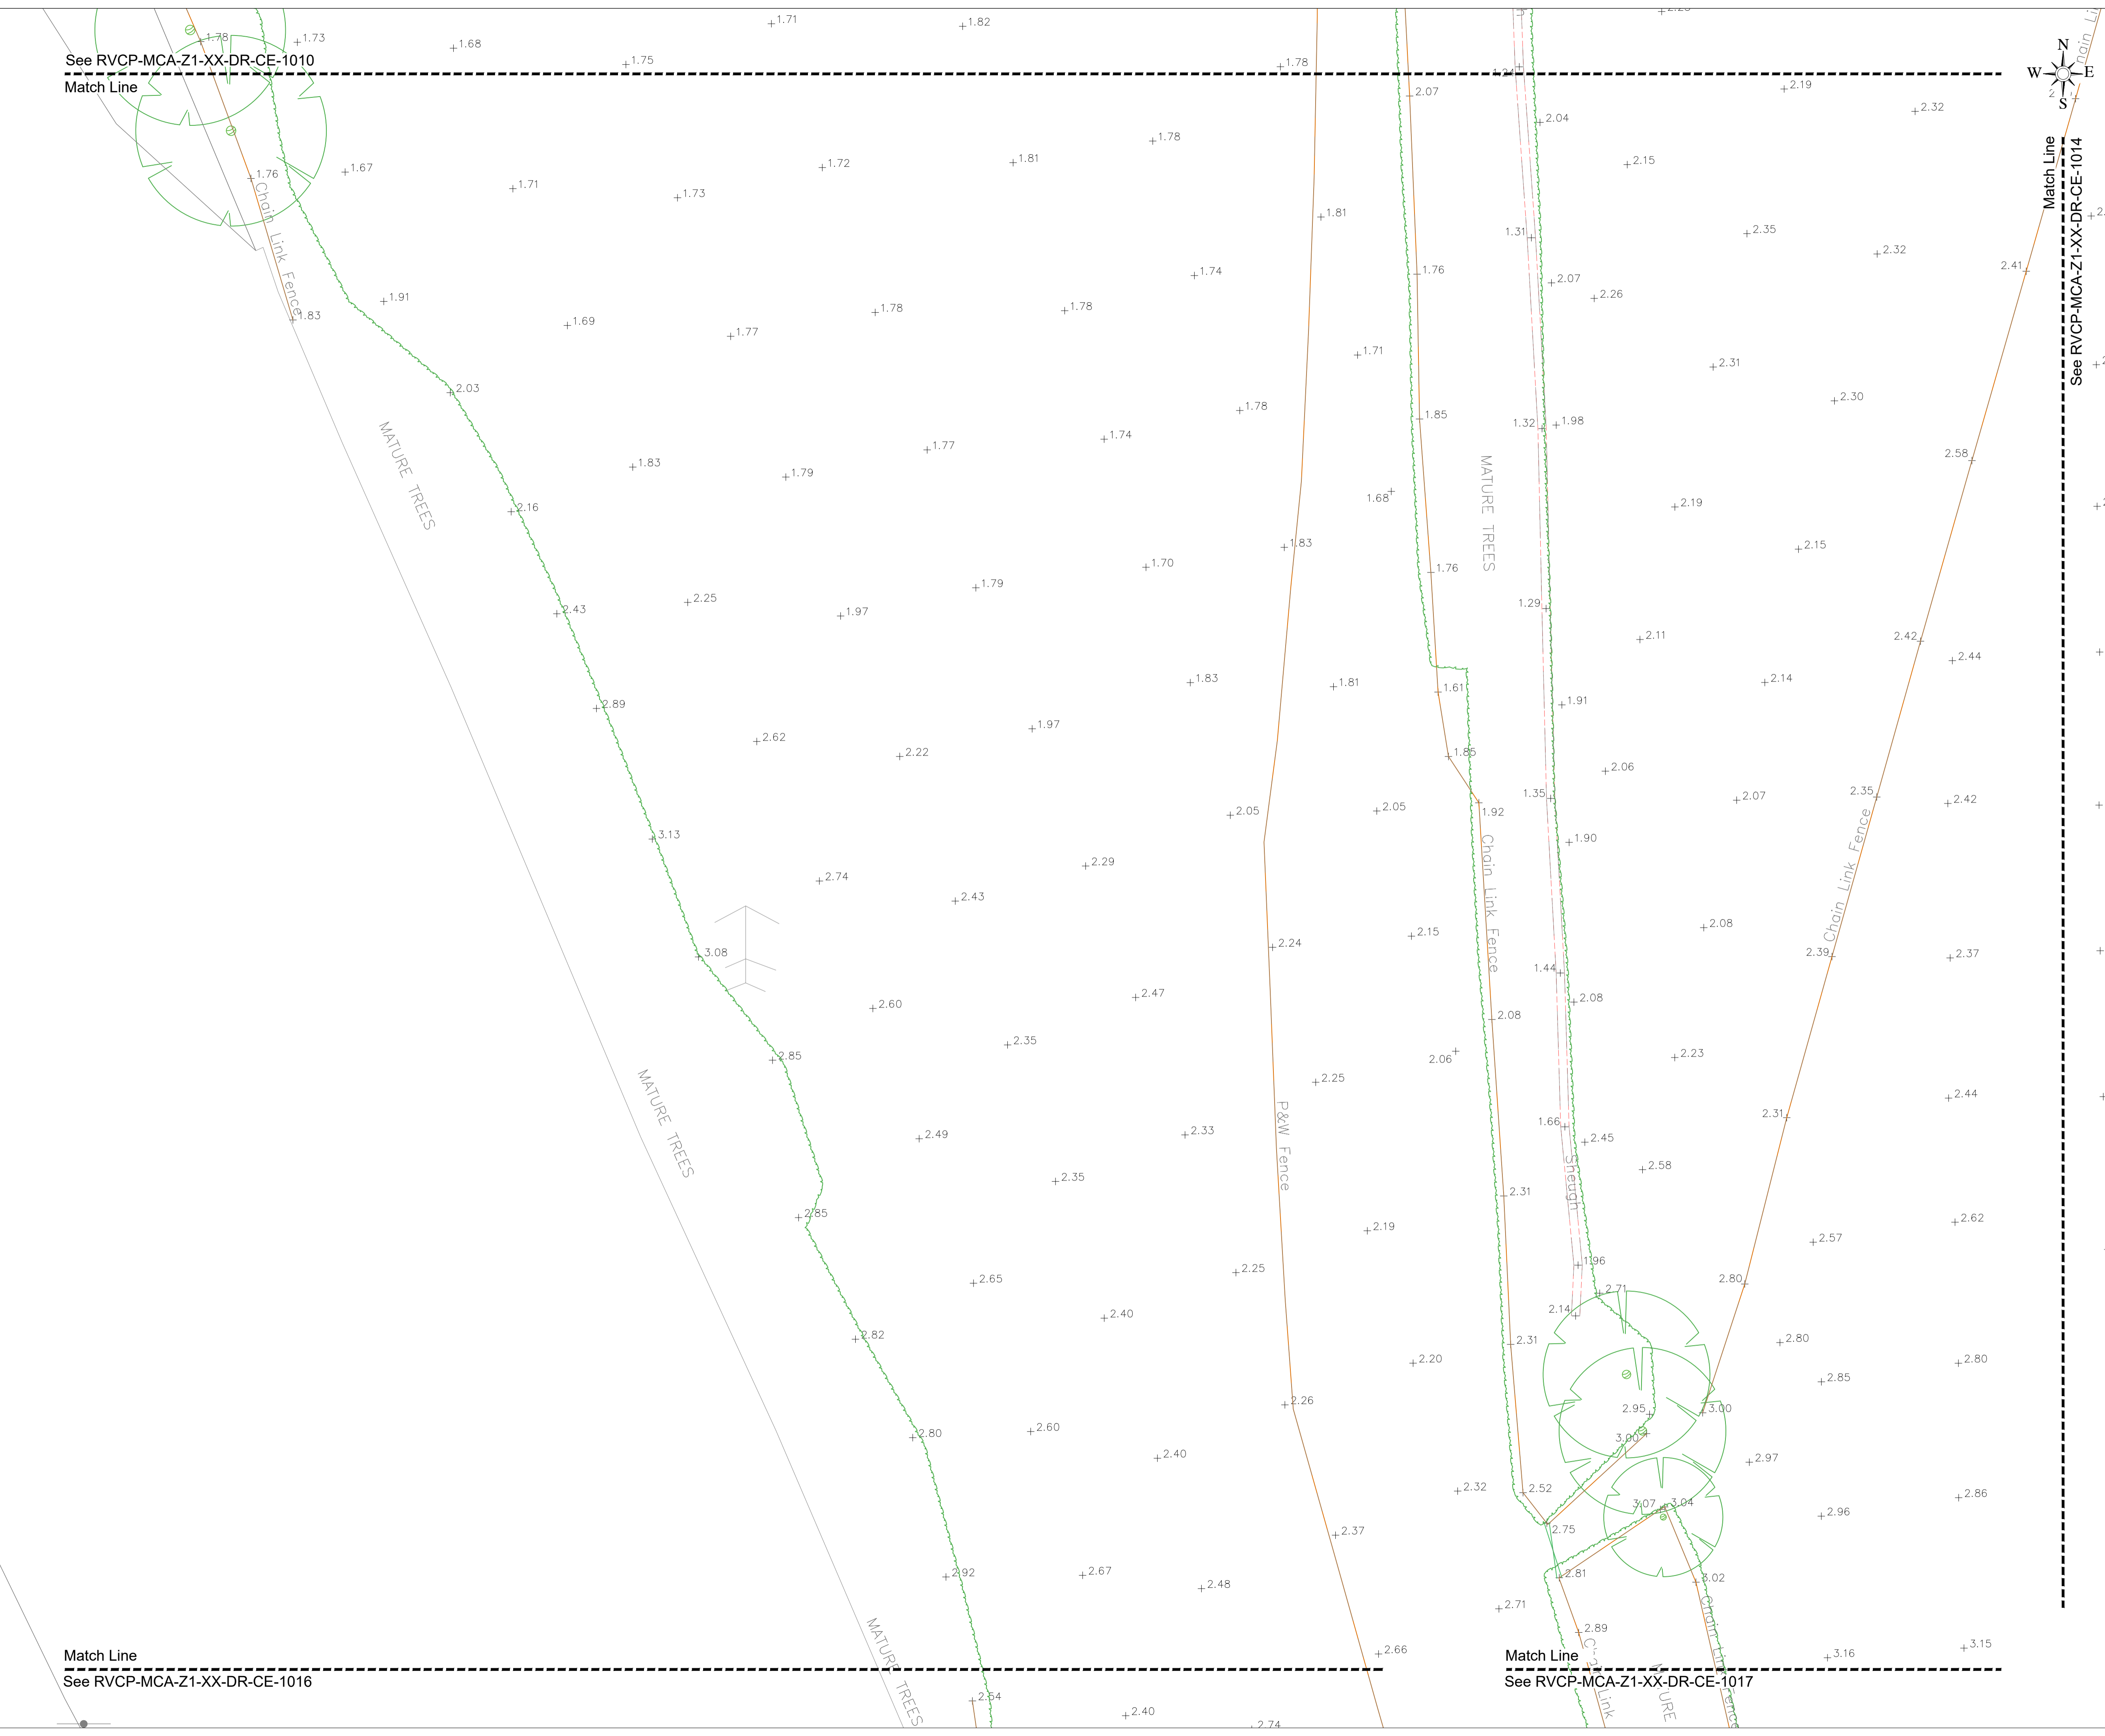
See RVCP-MCA-Z1-XX-DR-CE-1010
Match Line

N
W E
S

Match Line
See RVCP-MCA-Z1-XX-DR-CE-1014

1.78 1.73 1.68 1.71 1.75 1.82 1.78
2.07 2.04 2.19 2.32
1.76 1.67 1.71 1.73 1.72 1.81 1.78 2.15
Chain Link Fence
1.81 1.31 2.35 2.32 2.41
1.83 1.91 1.69 1.77 1.78 1.78 1.74 1.76 2.07 2.26
1.71 2.31
2.03
MATURE TREES
1.78 1.85 2.30
1.83 1.79 1.77 1.74 1.32 1.98
MATURE TREES
2.58
2.16 1.68 2.19
1.83 1.76 2.15
1.70 1.79
2.43 2.25 1.97 1.29
2.11 2.42 2.44
1.83 1.81 1.61 2.14
2.89 1.91
2.62 2.22 1.97 1.85
2.06
1.35 2.07 2.35 2.42
2.05 2.05 1.92
3.13 1.90
Chain Link Fence
2.29
2.74
2.43
Chain Link Fence
2.08
2.24 2.15
3.08 1.44 2.39 2.37
2.47 2.08
2.60 2.08
2.35 2.06 2.23
2.85
MATURE TREES
2.25
P&W Fence
2.31 2.44
1.66 2.45
2.49 2.33 Sheugh 2.58
2.35
2.31
2.85 2.19 2.62
2.57
1.96
2.65 2.25 2.80
2.71
2.14
2.40
2.82 2.31 2.80
2.20 2.80
2.85
2.26
2.95 3.00
2.80 2.60 3.00
2.40 2.97
2.32 2.52 3.07 3.04 2.86
2.37 2.75 2.96
2.92 2.67 2.48 2.81 3.02
2.71
MATURE TREES
2.89
2.66 Chain Link Fence 3.16 3.15

Match Line
See RVCP-MCA-Z1-XX-DR-CE-1016

Match Line
See RVCP-MCA-Z1-XX-DR-CE-1017

2.54 2.40 2.74
Chain Link
MATURE